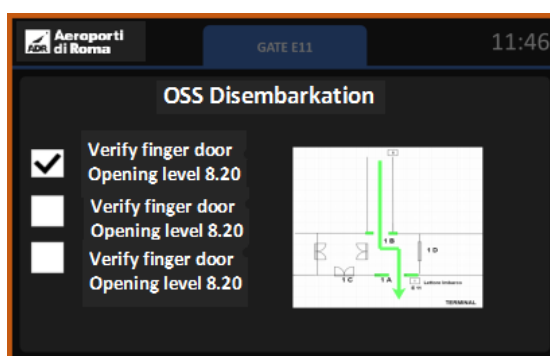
ADR Aeroporti di Roma

GATE E11

11:46

OSS Disembarkation

Verify finger door Opening level 8.20

Verify finger door Opening level 8.20

Verify finger door Opening level 8.20

1 B

1 D

1 C

1 A

Lettore Imbarco

TERMINAL